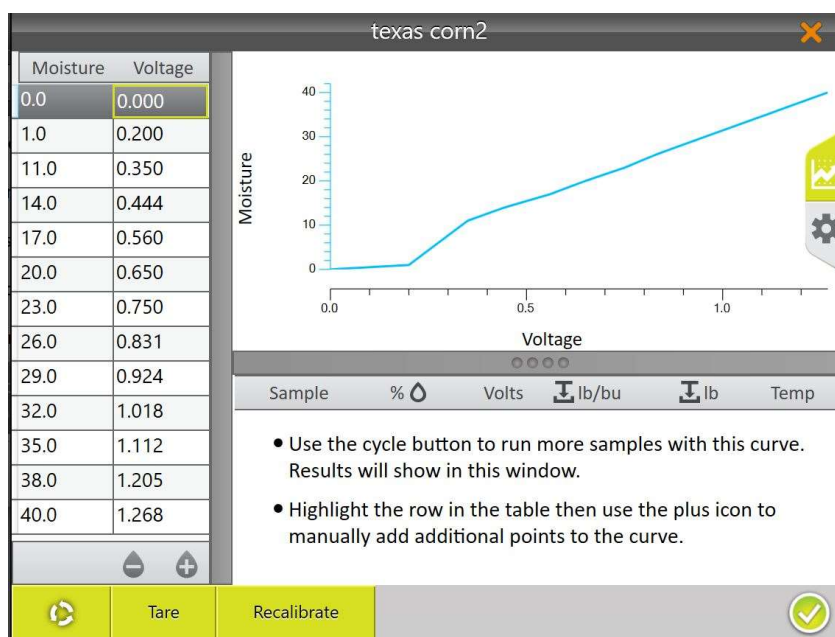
texas corn2

| Moisture | Voltage |
|---|---|
| 0.0 | 0.000 |
| 1.0 | 0.200 |
| 11.0 | 0.350 |
| 14.0 | 0.444 |
| 17.0 | 0.560 |
| 20.0 | 0.650 |
| 23.0 | 0.750 |
| 26.0 | 0.831 |
| 29.0 | 0.924 |
| 32.0 | 1.018 |
| 35.0 | 1.112 |
| 38.0 | 1.205 |
| 40.0 | 1.268 |

40
30
20
10
0
Moisture
0.0
0.5
1.0
Voltage

Sample % Volts lb/bu lb Temp

• Use the cycle button to run more samples with this curve. Results will show in this window.

• Highlight the row in the table then use the plus icon to manually add additional points to the curve.

Tare
Recalibrate